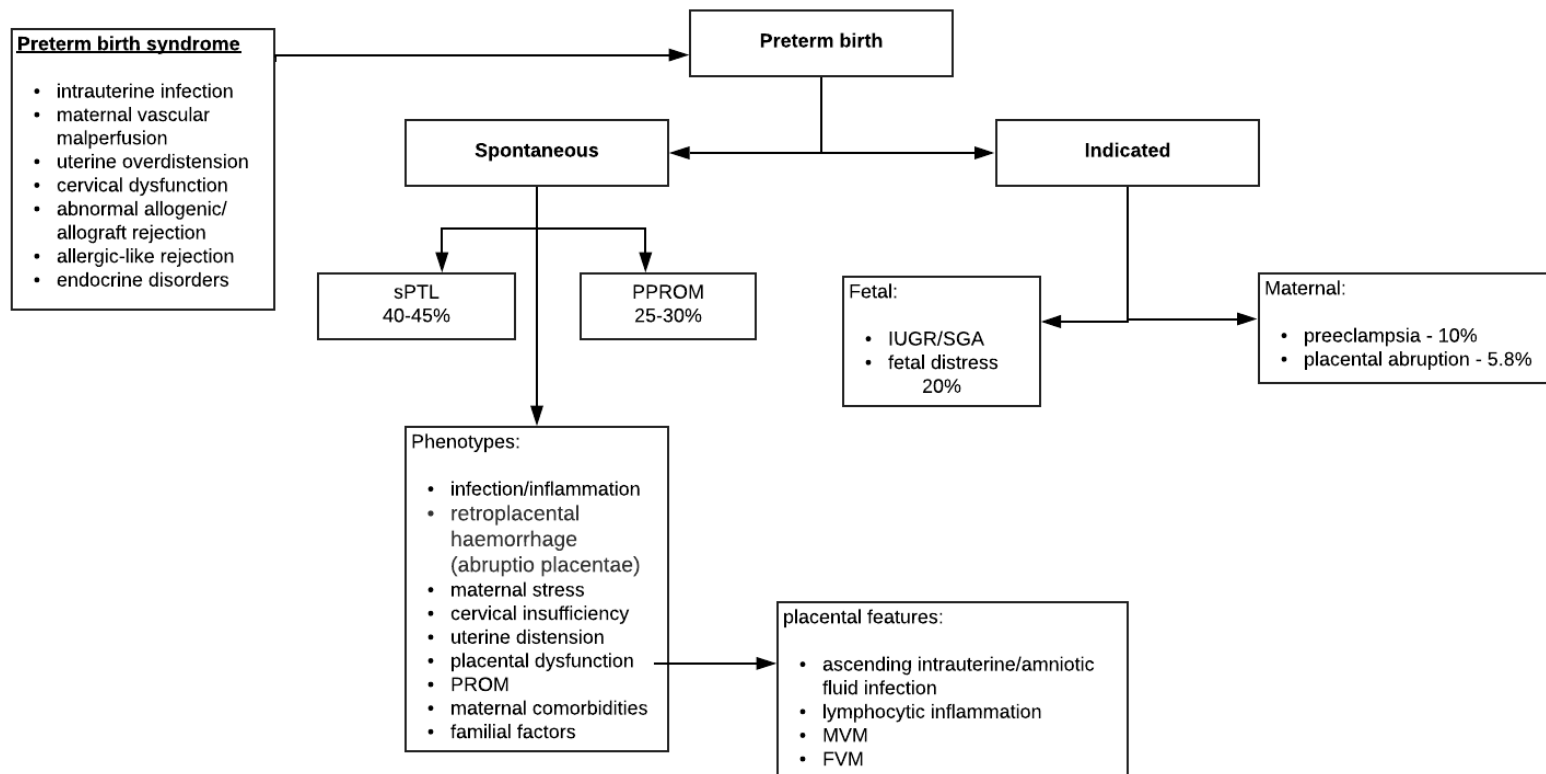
Preterm birth syndrome

- intrauterine infection
- maternal vascular malperfusion
- uterine overdistension
- cervical dysfunction
- abnormal allogenic/ allograft rejection
- allergic-like rejection
- endocrine disorders

Preterm birth

Spontaneous

Indicated

sPTL
40-45%

PPROM
25-30%

Fetal:

- IUGR/SGA
- fetal distress
20%

Maternal:

- preeclampsia - 10%
- placental abruption - 5.8%

Phenotypes:

- infection/inflammation
- retroplacental haemorrhage (abruptio placentae)
- maternal stress
- cervical insufficiency
- uterine distension
- placental dysfunction
- PROM
- maternal comorbidities
- familial factors

placental features:

- ascending intrauterine/amniotic fluid infection
- lymphocytic inflammation
- MVM
- FVM